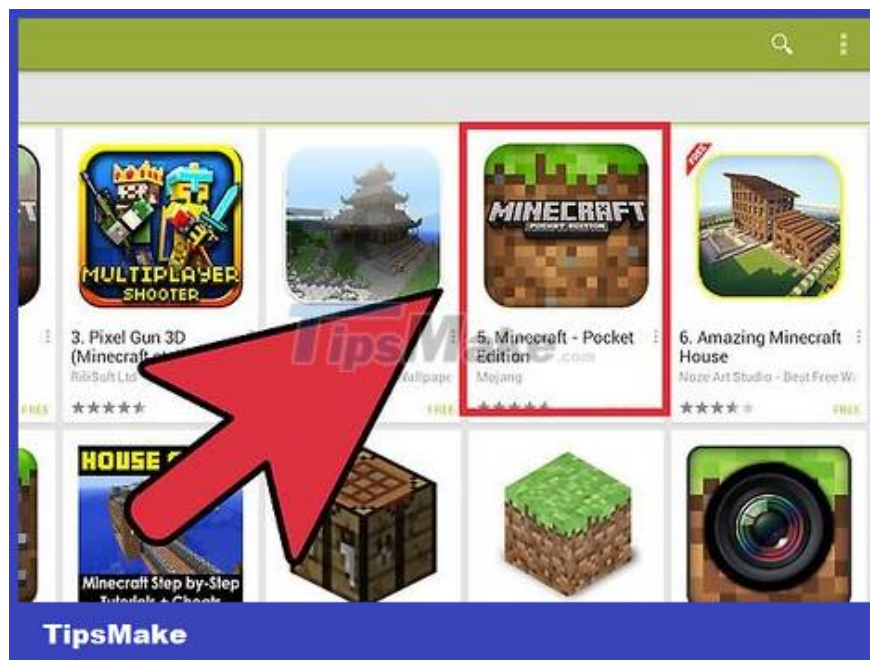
MULTIPLAYER SHOOTER

3. Pixel Gun 3D (Minecraft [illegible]

RiliSoft Ltd

FREE

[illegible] Wallpape

FREE

MINECRAFT POCKET EDITION

5. Minecraft - Pocket Edition

Mojang

FREE

6. Amazing Minecraft House

Noze Art Studio - Best Free W

FREE

HOUSE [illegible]

Minecraft Step by-Step Tutorials + Cheats

TipsMake.com

TipsMake